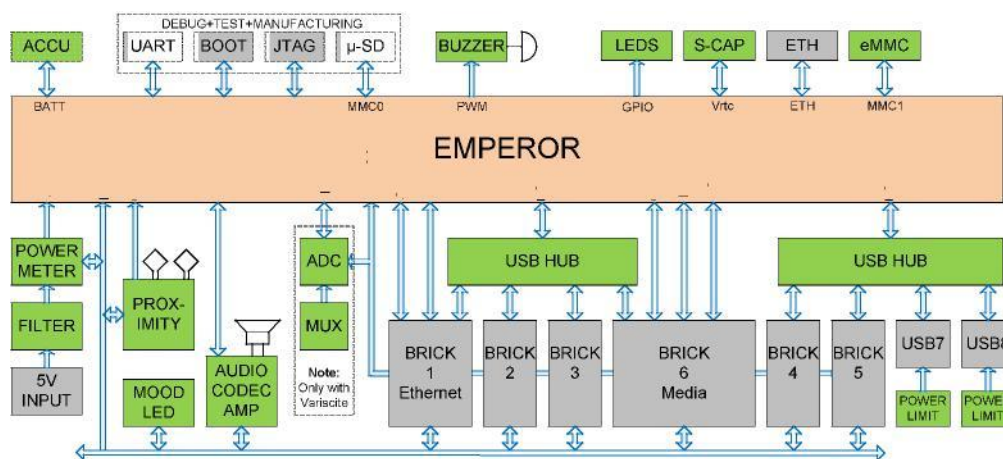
DEBUG+TEST+MANUFACTURING

ACCU

UART

BOOT

JTAG

µ-SD

BUZZER

LEDS

S-CAP

ETH

eMMC

BATT

MMC0

PWM

GPIO

Vrtc

ETH

MMC1

EMPEROR

POWER METER

FILTER

5V INPUT

PROX-IMITY

MOOD LED

AUDIO CODEC AMP

ADC

MUX

Note: Only with Variscite

USB HUB

USB HUB

BRICK 1 Ethernet

BRICK 2

BRICK 3

BRICK 6 Media

BRICK 4

BRICK 5

USB7

USB8

POWER LIMIT

POWER LIMIT